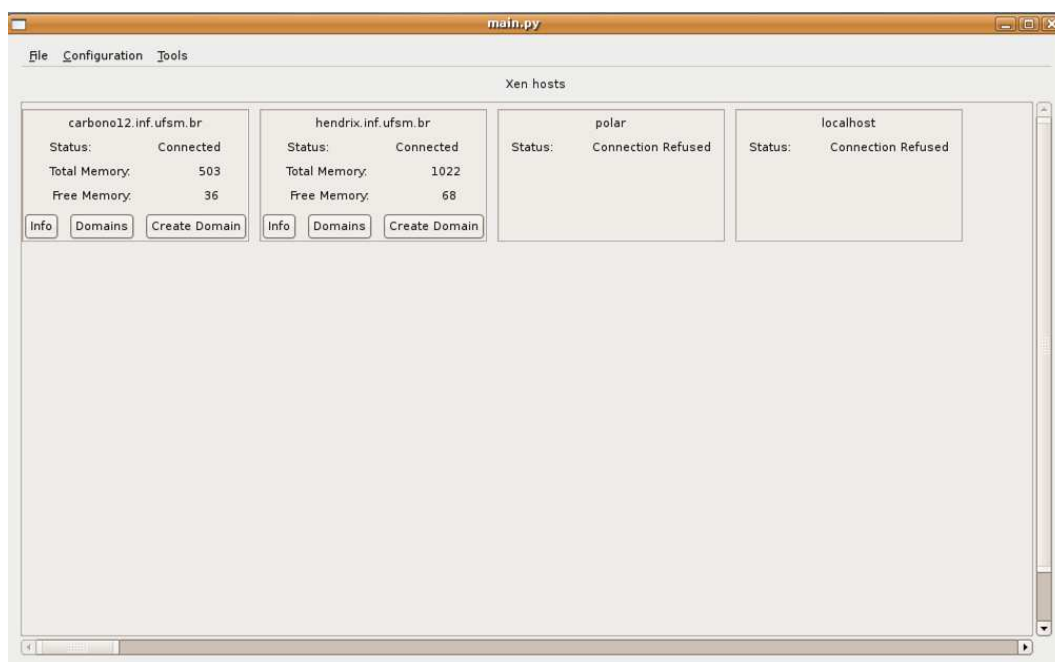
main.py

File Configuration Tools

Xen hosts

carbono12.inf.ufsm.br
Status: Connected
Total Memory: 503
Free Memory: 36
Info Domains Create Domain

hendrix.inf.ufsm.br
Status: Connected
Total Memory: 1022
Free Memory: 68
Info Domains Create Domain

polar
Status: Connection Refused

localhost
Status: Connection Refused